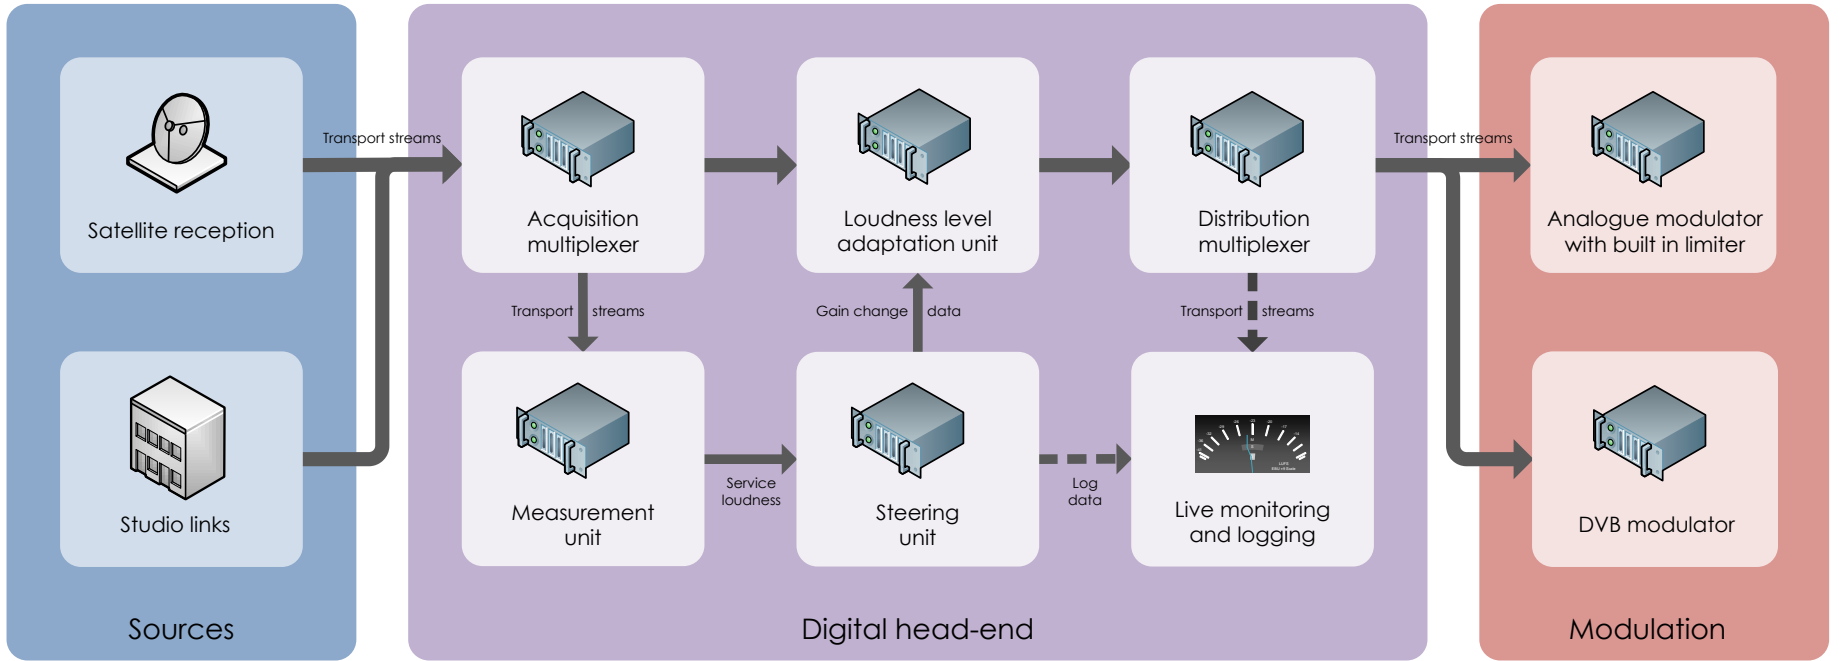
Satellite reception

Studio links

Sources

Transport streams

Acquisition multiplexer

Loudness level adaptation unit

Distribution multiplexer

Transport streams

Gain change data

Transport streams

Measurement unit

Service loudness

Steering unit

Log data

Live monitoring and logging

Digital head-end

Transport streams

Analogue modulator with built in limiter

DVB modulator

Modulation